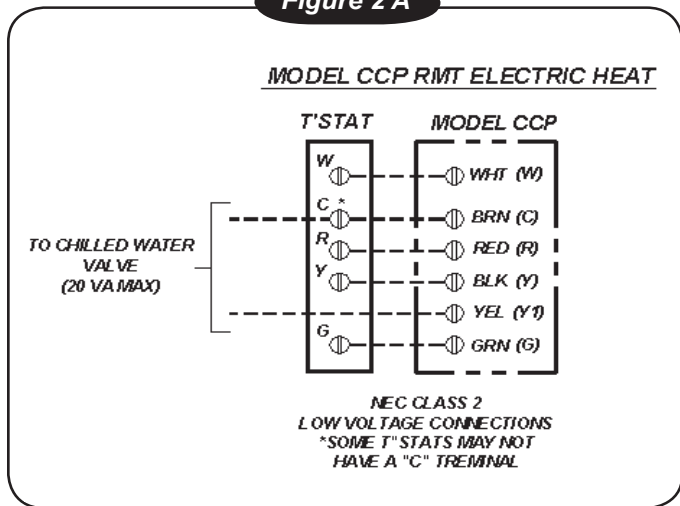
Figure 2 A

MODEL CCP RMT ELECTRIC HEAT

T'STAT

MODEL CCP

W

C *

R

Y

G

WHT (W)

BRN (C)

RED (R)

BLK (Y)

YEL (Y1)

GRN (G)

TO CHILLED WATER VALVE (20 VA MAX)

NEC CLASS 2
LOW VOLTAGE CONNECTIONS
*SOME T"STATS MAY NOT HAVE A "C" TREMINAL